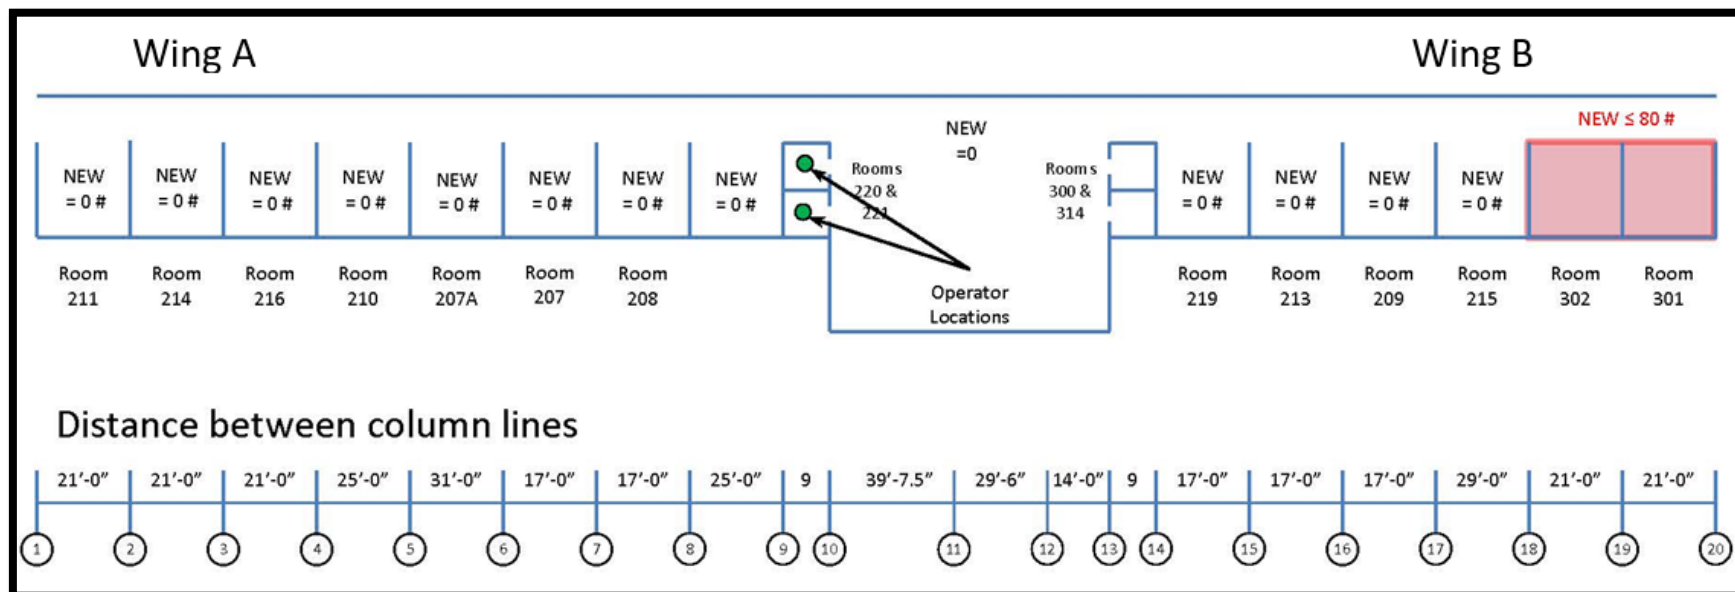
Wing A

Wing B

NEW ≤ 80 #

NEW = 0 #

NEW = 0 #

NEW = 0 #

NEW = 0 #

NEW = 0 #

NEW = 0 #

NEW = 0 #

NEW = 0 #

Rooms 220 & 221

NEW =0

Rooms 300 & 314

NEW = 0 #

NEW = 0 #

NEW = 0 #

NEW = 0 #

Room 211

Room 214

Room 216

Room 210

Room 207A

Room 207

Room 208

Operator Locations

Room 219

Room 213

Room 209

Room 215

Room 302

Room 301

Distance between column lines

21'-0" 21'-0" 21'-0" 25'-0" 31'-0" 17'-0" 17'-0" 25'-0" 9 39'-7.5" 29'-6" 14'-0" 9 17'-0" 17'-0" 17'-0" 29'-0" 21'-0" 21'-0"

1 2 3 4 5 6 7 8 9 10 11 12 13 14 15 16 17 18 19 20